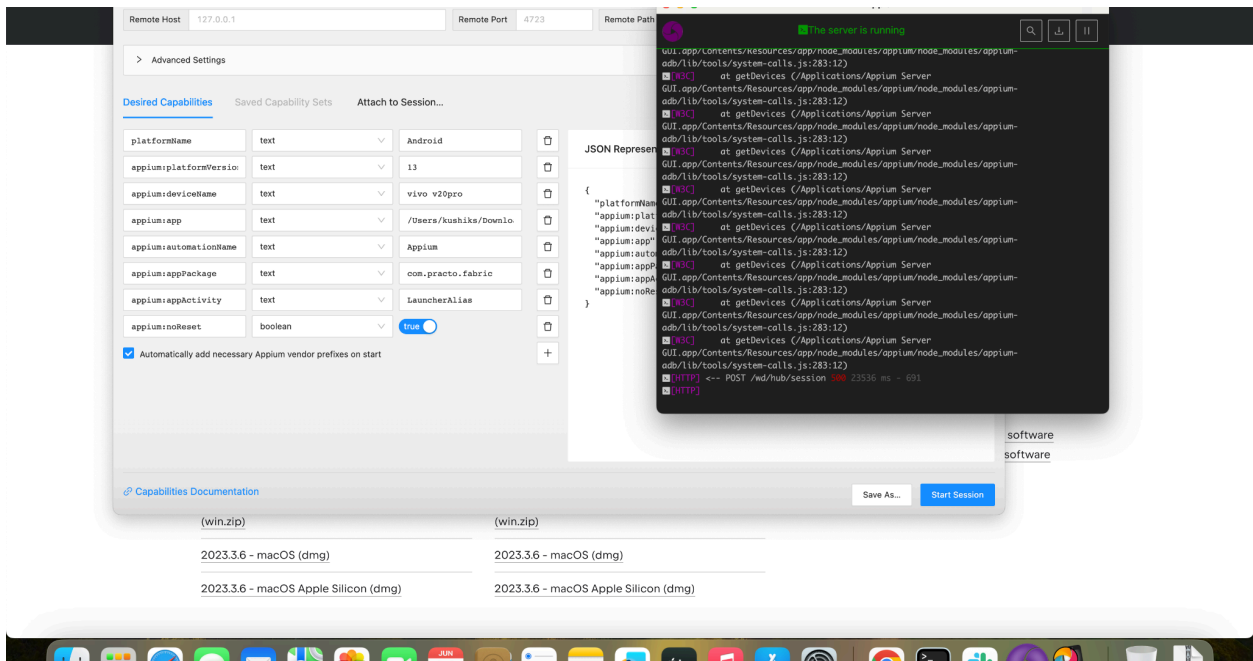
Remote Host 127.0.0.1

Remote Port 4723

Remote Path

> Advanced Settings

Desired Capabilities Saved Capability Sets Attach to Session...

| | | |
|---|---|---|
| platformName | text | Android |
| appium:platformVersio | text | 13 |
| appium:deviceName | text | vivo v20pro |
| appium:app | text | /Users/kushiks/Downlo |
| appium:automationName | text | Appium |
| appium:appPackage | text | com.practo.fabric |
| appium:appActivity | text | LauncherAlias |
| appium:noReset | boolean | true |

Automatically add necessary Appium vendor prefixes on start

JSON Represen

{
"platformNam
"appium:plat
"appium:devi
"appium:app"
"appium:auto
"appium:appP
"appium:appA
"appium:noRe
}

Capabilities Documentation

Save As... Start Session

The server is running

GUI.app/Contents/Resources/app/node_modules/appium/node_modules/appium-adb/lib/tools/system-calls.js:283:12)
[W3C] at getDevices (/Applications/Appium Server GUI.app/Contents/Resources/app/node_modules/appium/node_modules/appium-adb/lib/tools/system-calls.js:283:12)
[W3C] at getDevices (/Applications/Appium Server GUI.app/Contents/Resources/app/node_modules/appium/node_modules/appium-adb/lib/tools/system-calls.js:283:12)
[W3C] at getDevices (/Applications/Appium Server GUI.app/Contents/Resources/app/node_modules/appium/node_modules/appium-adb/lib/tools/system-calls.js:283:12)
[W3C] at getDevices (/Applications/Appium Server GUI.app/Contents/Resources/app/node_modules/appium/node_modules/appium-adb/lib/tools/system-calls.js:283:12)
[W3C] at getDevices (/Applications/Appium Server GUI.app/Contents/Resources/app/node_modules/appium/node_modules/appium-adb/lib/tools/system-calls.js:283:12)
[W3C] at getDevices (/Applications/Appium Server GUI.app/Contents/Resources/app/node_modules/appium/node_modules/appium-adb/lib/tools/system-calls.js:283:12)
[W3C] at getDevices (/Applications/Appium Server GUI.app/Contents/Resources/app/node_modules/appium/node_modules/appium-adb/lib/tools/system-calls.js:283:12)
[W3C] at getDevices (/Applications/Appium Server GUI.app/Contents/Resources/app/node_modules/appium/node_modules/appium-adb/lib/tools/system-calls.js:283:12)
[HTTP] <-- POST /wd/hub/session 500 23536 ms - 691
[HTTP]

software
software

(win.zip) (win.zip)

2023.3.6 - macOS (dmg) 2023.3.6 - macOS (dmg)

2023.3.6 - macOS Apple Silicon (dmg) 2023.3.6 - macOS Apple Silicon (dmg)

JUN